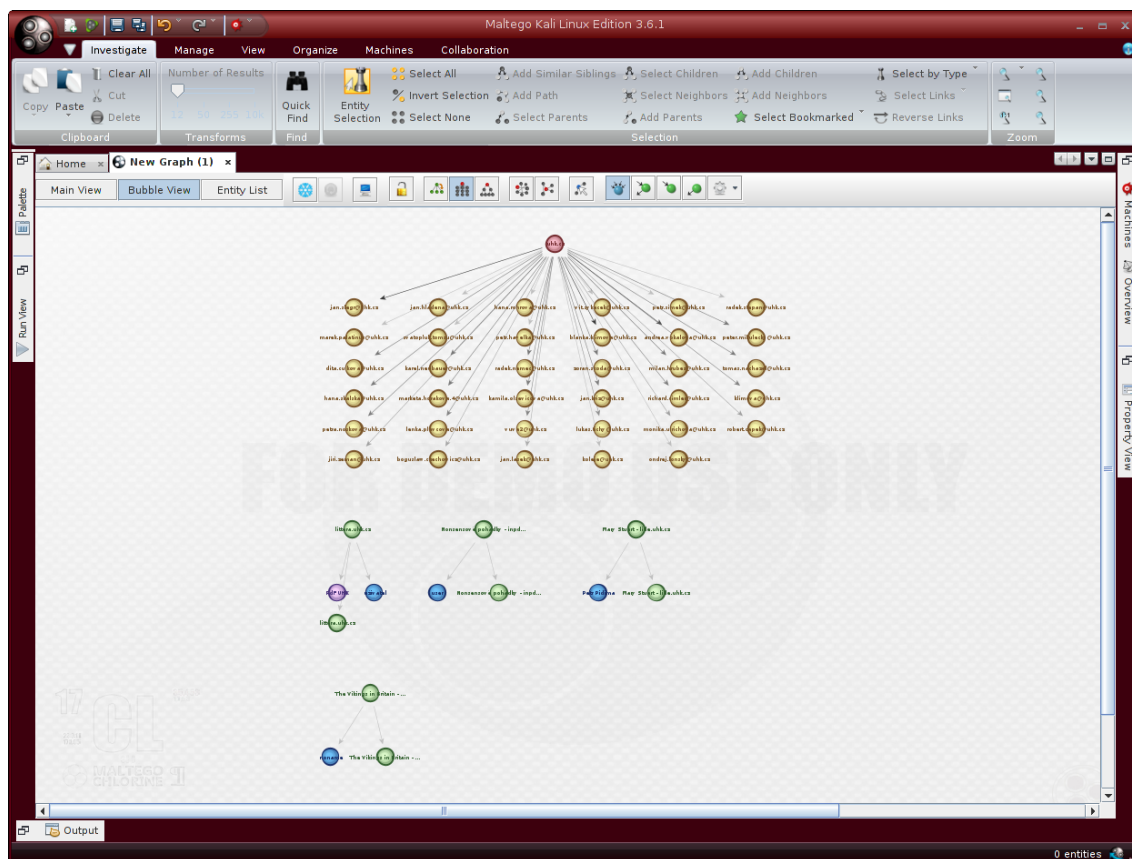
Maltego Kali Linux Edition 3.6.1

Investigate Manage View Organize Machines Collaboration

Copy Paste Clear All Cut Delete
Clipboard

Number of Results
12 50 255 10k
Transforms

Quick Find
Find

Entity Selection
Select All
Invert Selection
Select None
Add Similar Siblings
Add Path
Select Parents
Select Children
Select Neighbors
Add Parents
Add Children
Add Neighbors
Select Bookmarked
Select by Type
Select Links
Reverse Links
Selection

Zoom

Palette
Run View

Home
New Graph (1)

Main View Bubble View Entity List

uhk.cz

jan.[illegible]@uhk.cz
jan.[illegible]@uhk.cz
hana.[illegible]@uhk.cz
vit.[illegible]@uhk.cz
petr.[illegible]@uhk.cz
radek.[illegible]@uhk.cz
marek.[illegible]@uhk.cz
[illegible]@uhk.cz
petr.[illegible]@uhk.cz
blanka.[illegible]@uhk.cz
andrea.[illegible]@uhk.cz
petr.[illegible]@uhk.cz
dita.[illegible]@uhk.cz
karel.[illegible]@uhk.cz
radek.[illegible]@uhk.cz
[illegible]@uhk.cz
milan.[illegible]@uhk.cz
tomas.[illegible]@uhk.cz
hana.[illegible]@uhk.cz
marketa.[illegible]@uhk.cz
kamila.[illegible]@uhk.cz
jan.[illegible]@uhk.cz
richard.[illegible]@uhk.cz
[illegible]@uhk.cz
petra.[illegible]@uhk.cz
lenka.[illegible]@uhk.cz
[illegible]@uhk.cz
lukas.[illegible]@uhk.cz
monika.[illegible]@uhk.cz
robert.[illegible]@uhk.cz
jiri.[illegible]@uhk.cz
boguslaw.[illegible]@uhk.cz
jan.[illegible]@uhk.cz
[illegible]@uhk.cz
ondrej.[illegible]@uhk.cz

FOR DEMO USE ONLY

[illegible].uhk.cz
Ronzanove pohadky - inpd...
Play Stuart - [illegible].uhk.cz
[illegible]
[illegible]
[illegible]
Ronzanove pohadky - inpd...
Play Stuart - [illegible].uhk.cz
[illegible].uhk.cz

The Vikings in Britain - ...
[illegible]
The Vikings in Britain - ...

MALTEGO CHLORINE

Machines
Overview
Property View

Output

0 entities